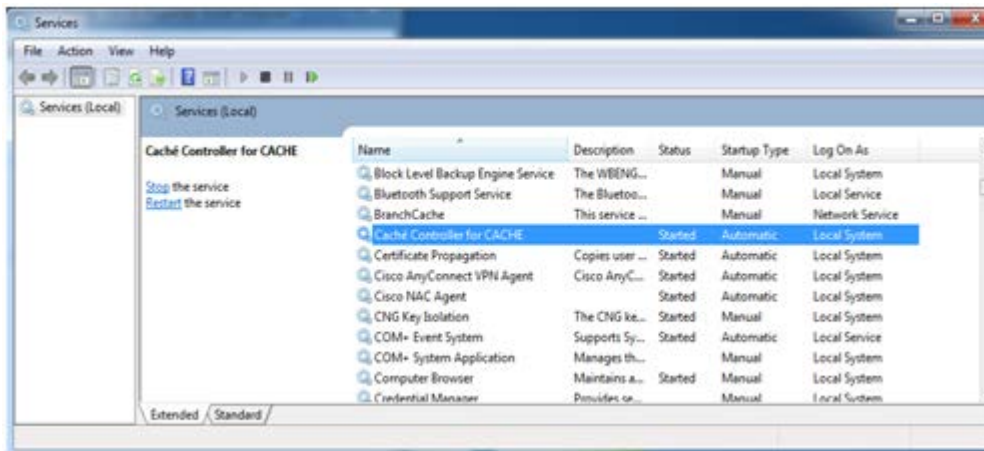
Services

File Action View Help

Services (Local)

Services (Local)

Caché Controller for CACHE

Stop the service
Restart the service

| Name | Description | Status | Startup Type | Log On As |
|---|---|---|---|---|
| Block Level Backup Engine Service | The WBENG... | | Manual | Local System |
| Bluetooth Support Service | The Bluetoo... | | Manual | Local Service |
| BranchCache | This service ... | | Manual | Network Service |
| Caché Controller for CACHE | | Started | Automatic | Local System |
| Certificate Propagation | Copies user ... | Started | Automatic | Local System |
| Cisco AnyConnect VPN Agent | Cisco AnyC... | Started | Automatic | Local System |
| Cisco NAC Agent | | Started | Automatic | Local System |
| CNG Key Isolation | The CNG ke... | Started | Manual | Local System |
| COM+ Event System | Supports Sy... | Started | Automatic | Local Service |
| COM+ System Application | Manages th... | | Manual | Local System |
| Computer Browser | Maintains a... | Started | Manual | Local System |
| Credential Manager | Provides se... | | Manual | Local System |

Extended Standard